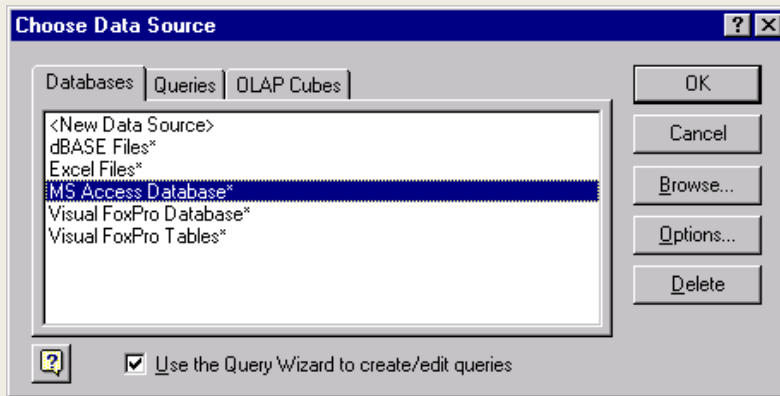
Choose Data Source

?

X

Databases

Queries

OLAP Cubes

<New Data Source>
dBASE Files*
Excel Files*
MS Access Database*
Visual FoxPro Database*
Visual FoxPro Tables*

OK

Cancel

Browse...

Options...

Delete

?

Use the Query Wizard to create/edit queries